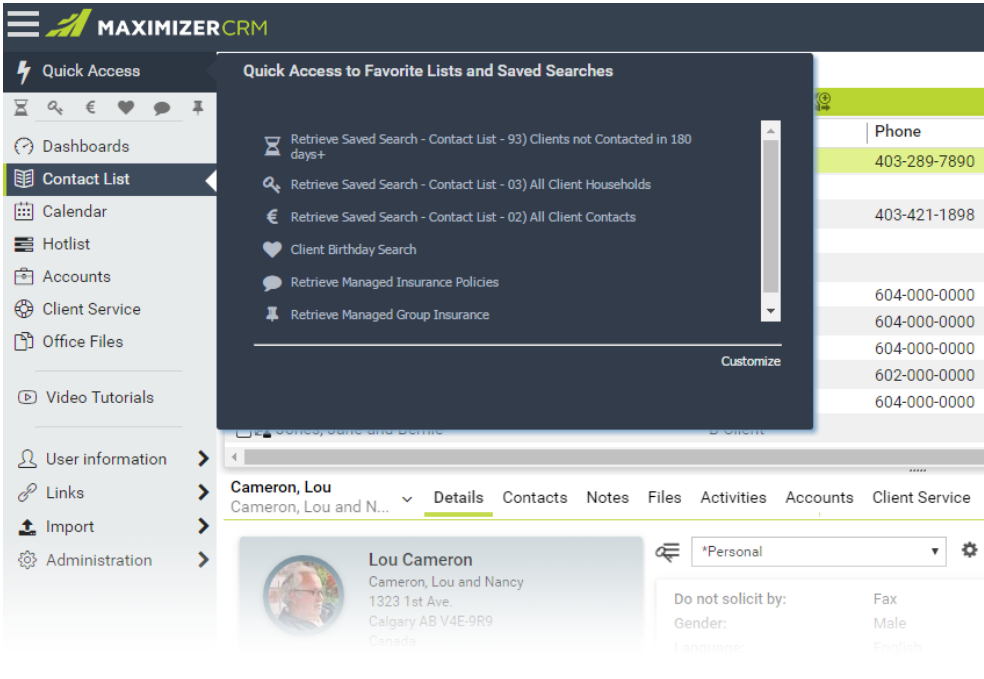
MAXIMIZER CRM

Quick Access

Dashboards
Contact List
Calendar
Hotlist
Accounts
Client Service
Office Files

Video Tutorials

User information
Links
Import
Administration

Quick Access to Favorite Lists and Saved Searches

Retrieve Saved Search - Contact List - 93) Clients not Contacted in 180 days+
Retrieve Saved Search - Contact List - 03) All Client Households
Retrieve Saved Search - Contact List - 02) All Client Contacts
Client Birthday Search
Retrieve Managed Insurance Policies
Retrieve Managed Group Insurance

Customize

Phone
403-289-7890
403-421-1898
604-000-0000
604-000-0000
604-000-0000
602-000-0000
604-000-0000

Jones, Julie and Bernie
D Client

Cameron, Lou
Cameron, Lou and N...

Details Contacts Notes Files Activities Accounts Client Service

Lou Cameron
Cameron, Lou and Nancy
1323 1st Ave.
Calgary AB V4E-9R9
Canada

*Personal

Do not solicit by: Fax
Gender: Male
Language: English